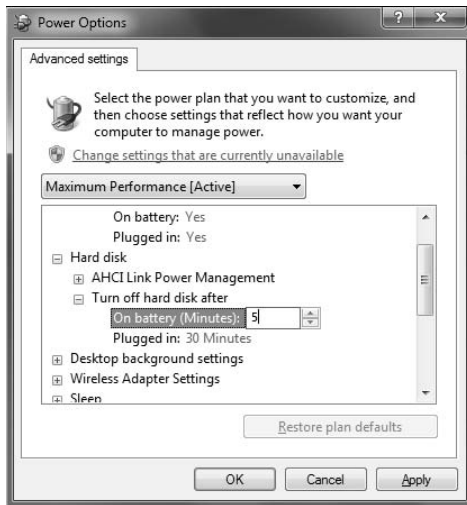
Power Options

?

x

Advanced settings

Select the power plan that you want to customize, and then choose settings that reflect how you want your computer to manage power.

Change settings that are currently unavailable

Maximum Performance [Active]

On battery: Yes
Plugged in: Yes
Hard disk
AHCI Link Power Management
Turn off hard disk after
On battery (Minutes): 5
Plugged in: 30 Minutes
Desktop background settings
Wireless Adapter Settings
Sleep

Restore plan defaults

OK Cancel Apply